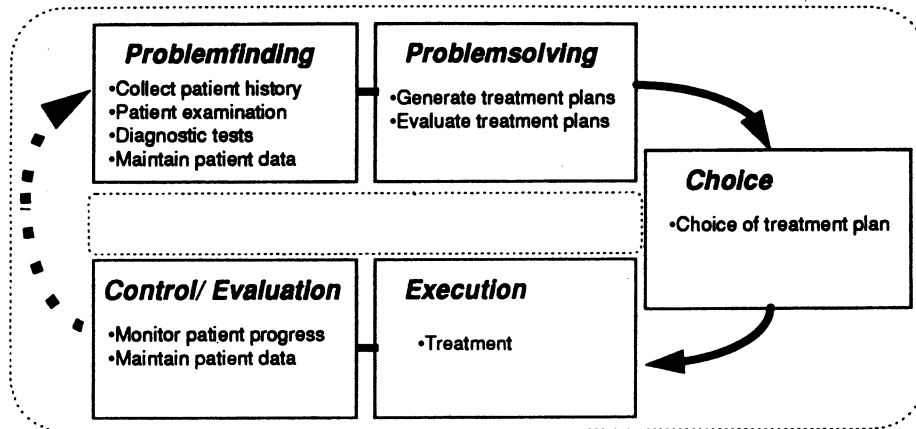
Problemfinding
•Collect patient history
•Patient examination
•Diagnostic tests
•Maintain patient data

Problemsolving
•Generate treatment plans
•Evaluate treatment plans

Choice
•Choice of treatment plan

Control/ Evaluation
•Monitor patient progress
•Maintain patient data

Execution
•Treatment